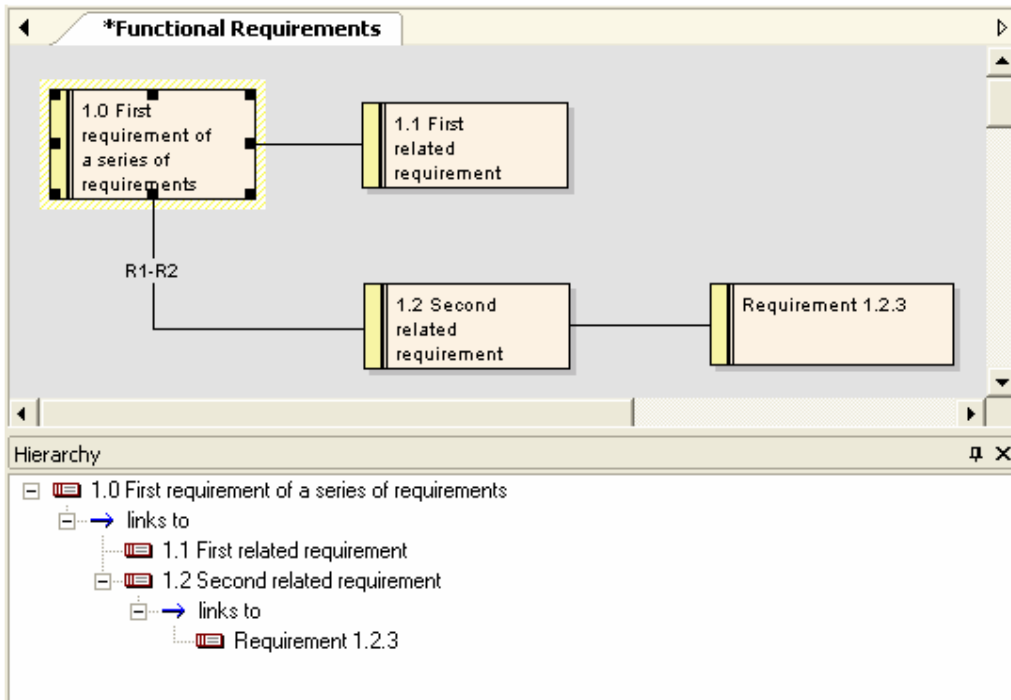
*Functional Requirements

1.0 First requirement of a series of requirements

1.1 First related requirement

R1-R2

1.2 Second related requirement

Requirement 1.2.3

Hierarchy

1.0 First requirement of a series of requirements
links to
1.1 First related requirement
1.2 Second related requirement
links to
Requirement 1.2.3